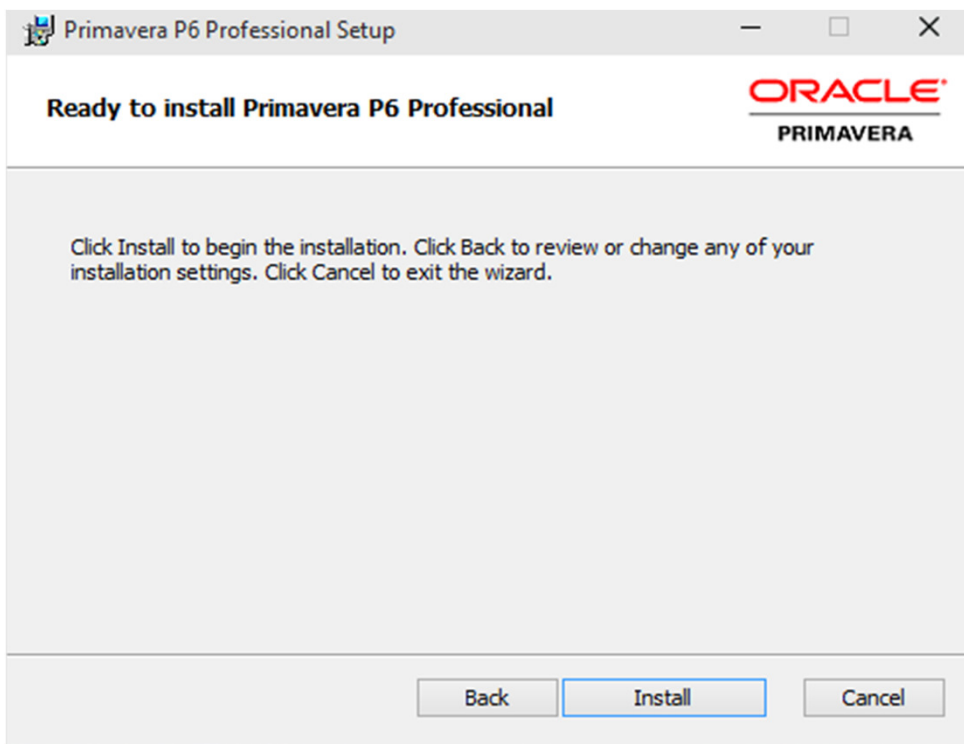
Primavera P6 Professional Setup

Ready to install Primavera P6 Professional

ORACLE
PRIMAVERA

Click Install to begin the installation. Click Back to review or change any of your installation settings. Click Cancel to exit the wizard.

Back
Install
Cancel